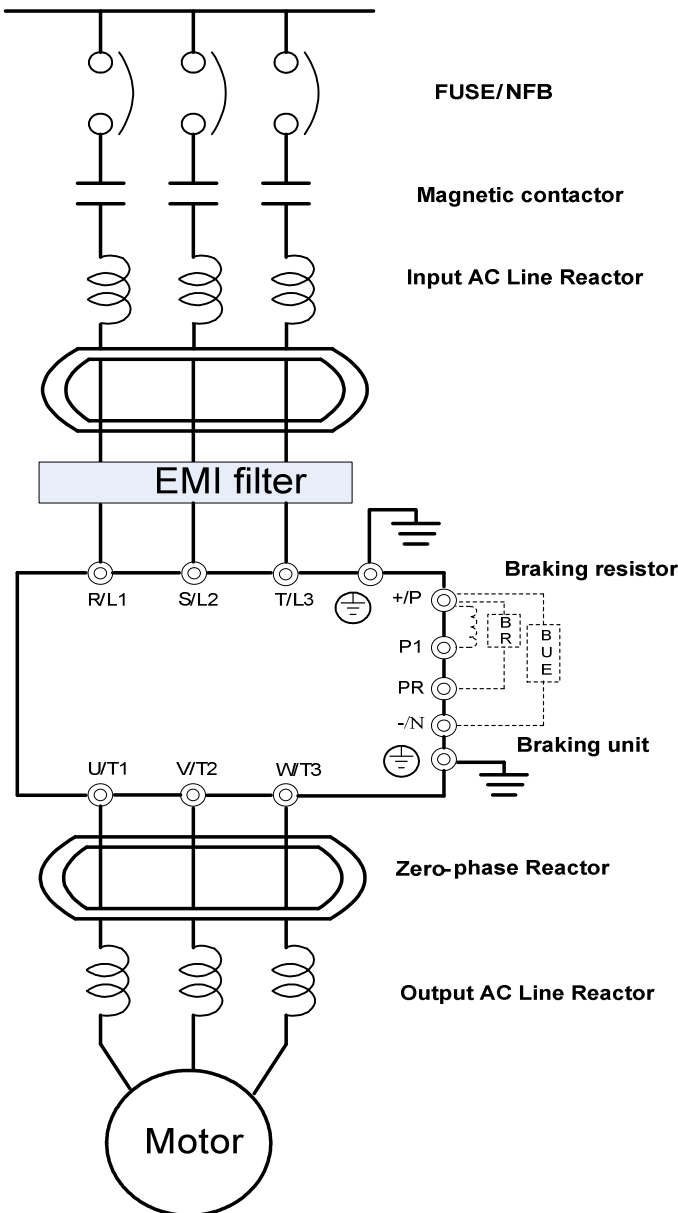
FUSE/NFB

Magnetic contactor

Input AC Line Reactor

EMI filter

R/L1 S/L2 T/L3

Braking resistor

+/P

P1

PR

-/N

B R

B U E

Braking unit

U/T1 V/T2 W/T3

Zero-phase Reactor

Output AC Line Reactor

Motor